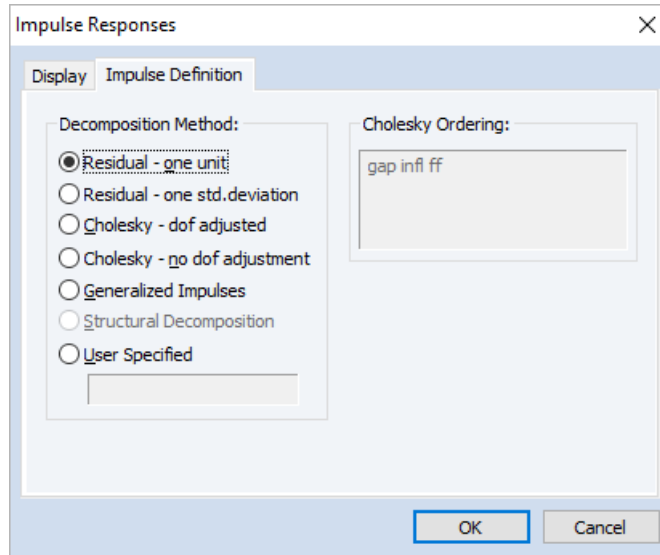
Impulse Responses

×

Display Impulse Definition

Decomposition Method:

Residual - one unit

Residual - one std.deviation

Cholesky - dof adjusted

Cholesky - no dof adjustment

Generalized Impulses

Structural Decomposition

User Specified

Cholesky Ordering:

gap infl ff

OK

Cancel